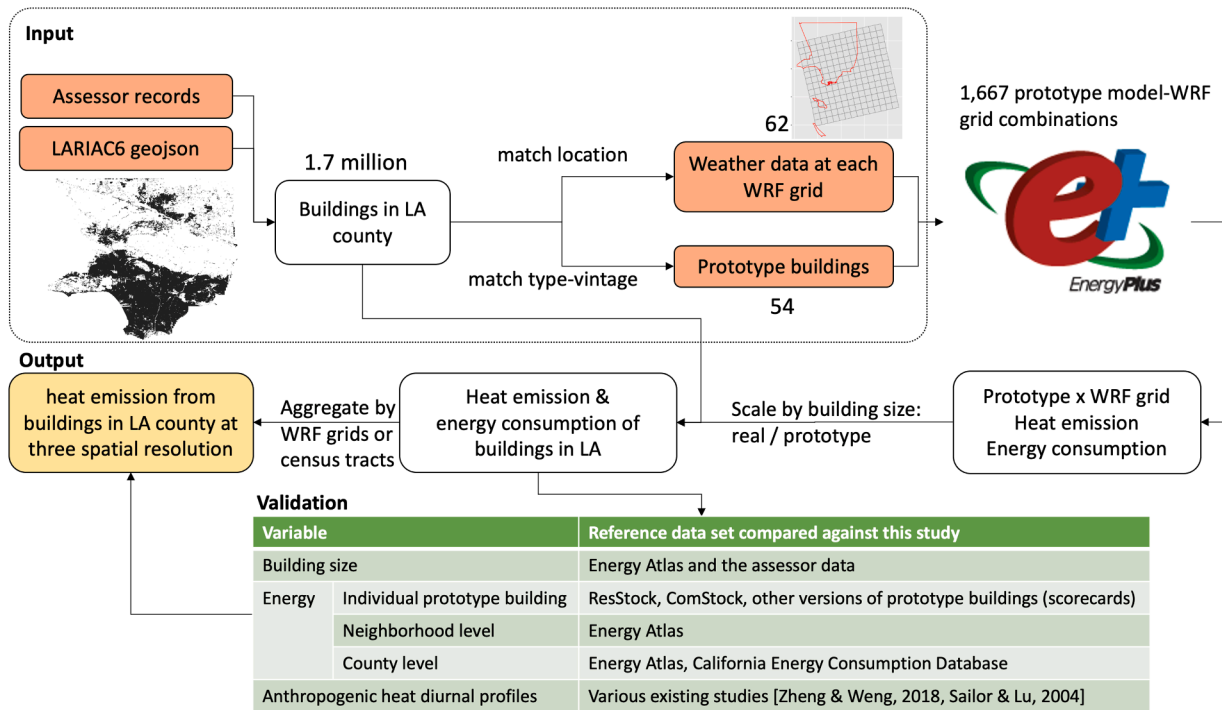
Input

Assessor records

LARIAC6 geojson

1.7 million

Buildings in LA county

match location

match type-vintage

62

Weather data at each WRF grid

Prototype buildings

54

1,667 prototype model-WRF grid combinations

EnergyPlus

Output

heat emission from buildings in LA county at three spatial resolution

Aggregate by WRF grids or census tracts

Heat emission & energy consumption of buildings in LA

Scale by building size: real / prototype

Prototype x WRF grid Heat emission Energy consumption

Validation

| Variable | | Reference data set compared against this study |
|---|---|---|
| Building size | | Energy Atlas and the assessor data |
| Energy | Individual prototype building | ResStock, ComStock, other versions of prototype buildings (scorecards) |
| | Neighborhood level | Energy Atlas |
| | County level | Energy Atlas, California Energy Consumption Database |
| Anthropogenic heat diurnal profiles | | Various existing studies [Zheng & Weng, 2018, Sailor & Lu, 2004] |